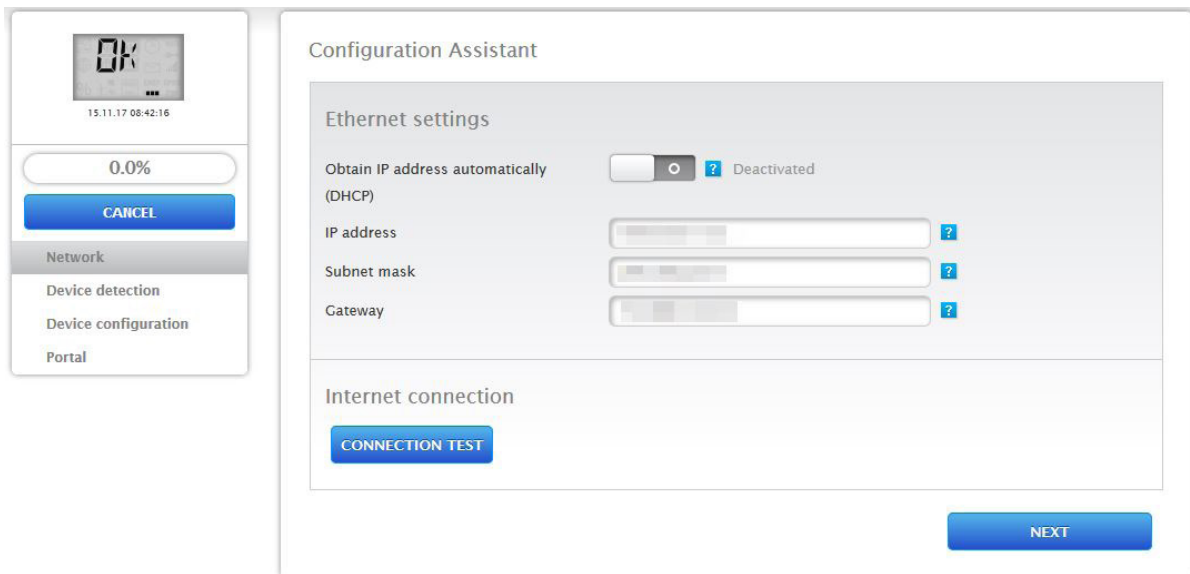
OK
15.11.17 08:42:16

0.0%

CANCEL

Network
Device detection
Device configuration
Portal

Configuration Assistant

Ethernet settings

Obtain IP address automatically (DHCP)
O
?
Deactivated

IP address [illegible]
?

Subnet mask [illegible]
?

Gateway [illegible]
?

Internet connection

CONNECTION TEST

NEXT